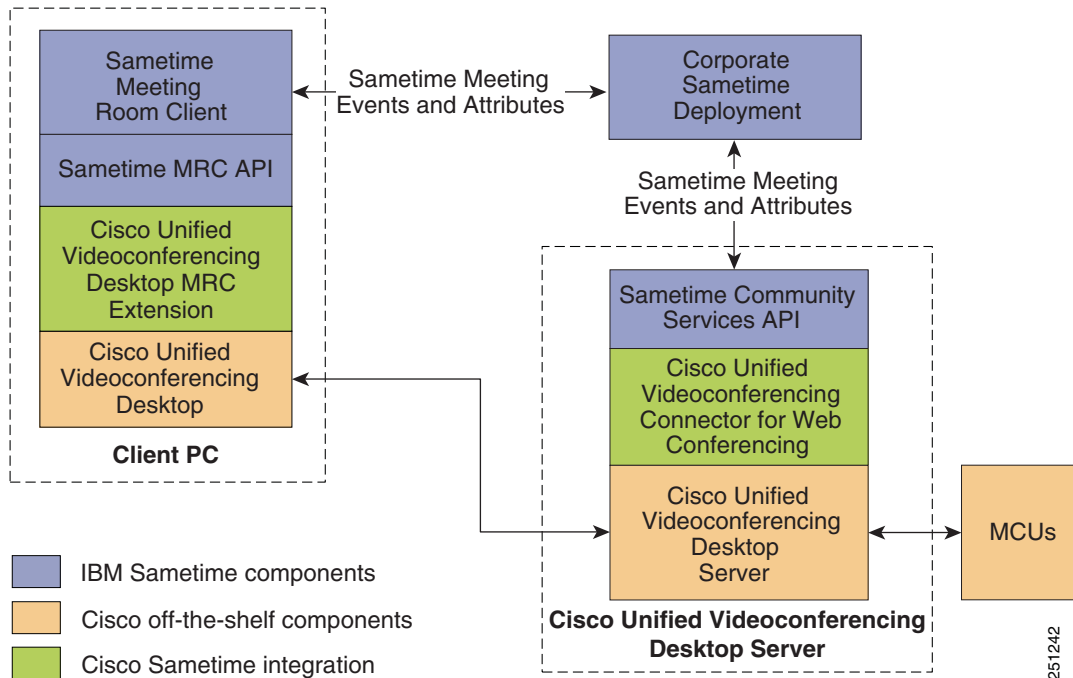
Sametime Meeting Room Client

Sametime MRC API

Cisco Unified Videoconferencing Desktop MRC Extension

Cisco Unified Videoconferencing Desktop

Client PC

Sametime Meeting Events and Attributes

Corporate Sametime Deployment

Sametime Meeting Events and Attributes

Sametime Community Services API

Cisco Unified Videoconferencing Connector for Web Conferencing

Cisco Unified Videoconferencing Desktop Server

Cisco Unified Videoconferencing Desktop Server

MCUs

IBM Sametime components

Cisco off-the-shelf components

Cisco Sametime integration

251242